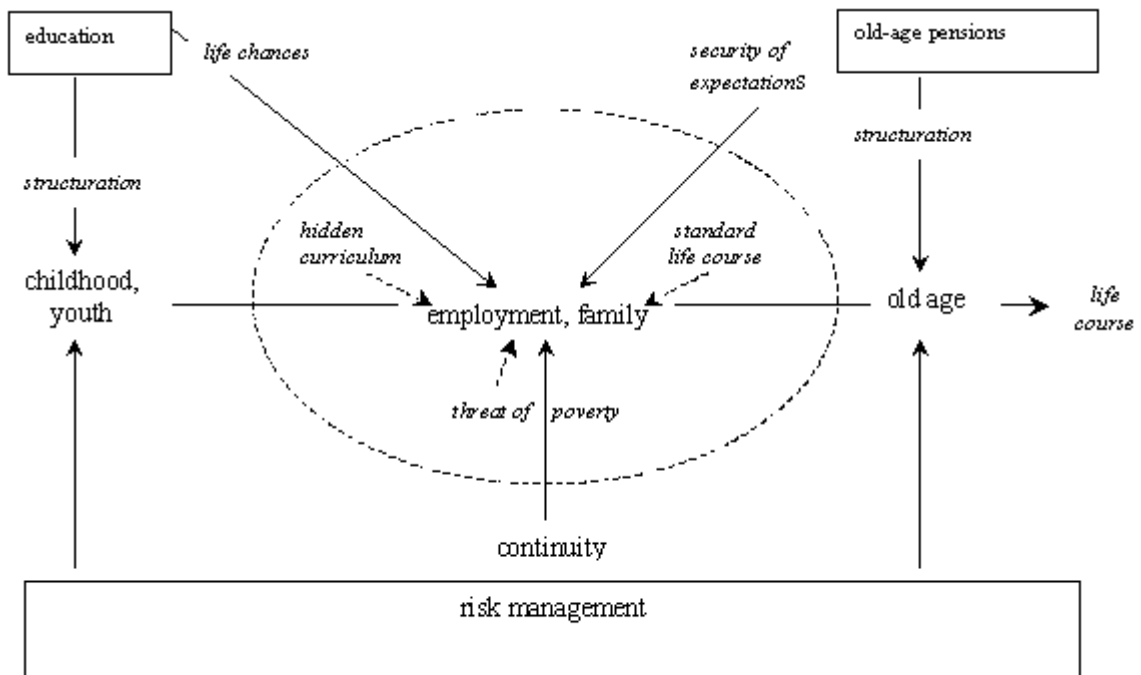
education

life chances

security of expectationS

old-age pensions

structuration

structuration

hidden curriculum

standard life course

childhood, youth

employment, family

old age

life course

threat of poverty

continuity

risk management